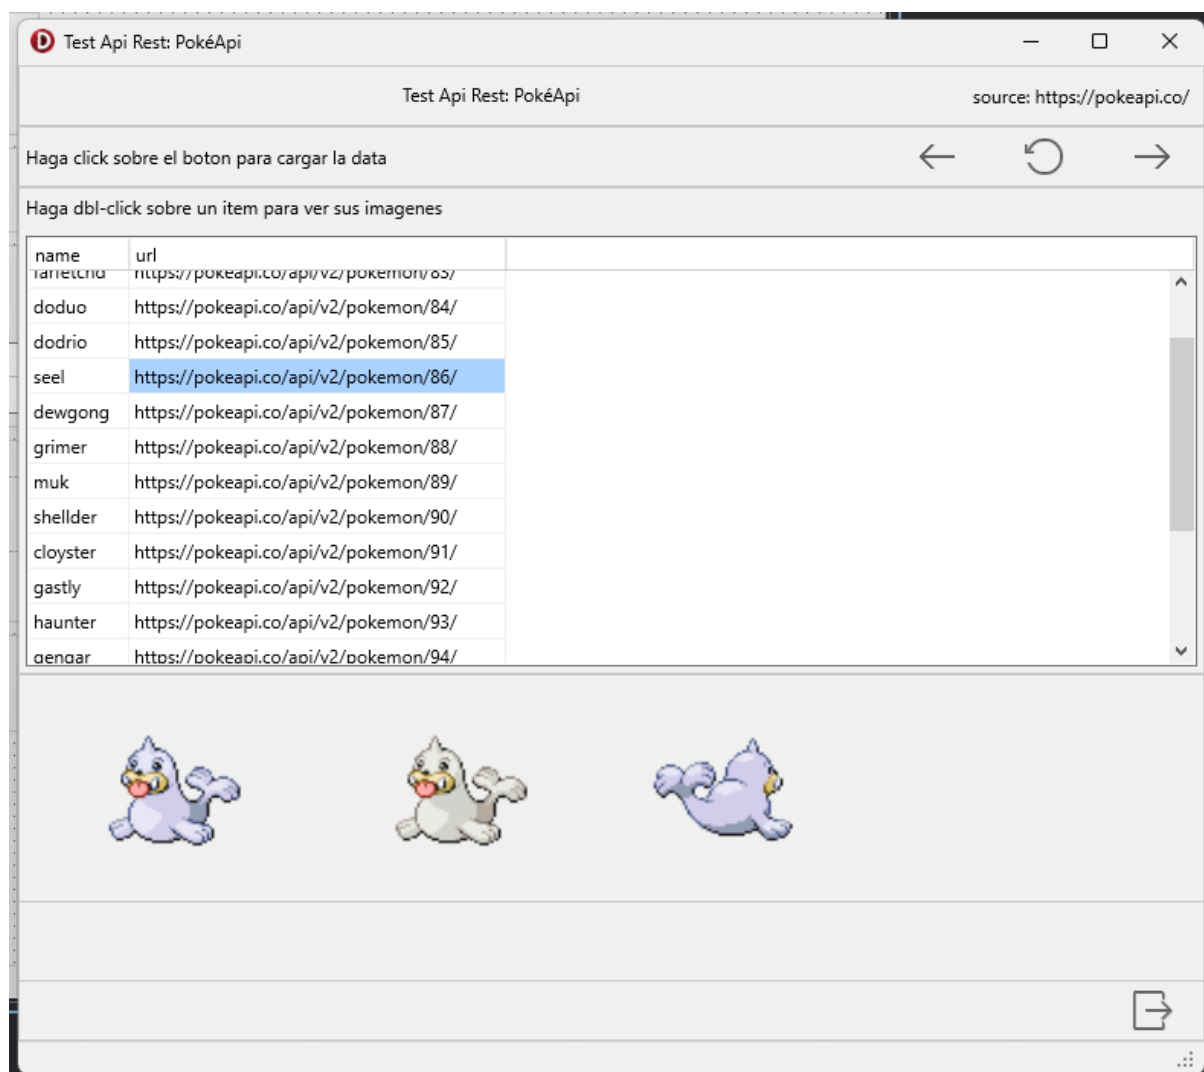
Test Api Rest: PokéApi

Test Api Rest: PokéApi

source: https://pokeapi.co/

Haga click sobre el boton para cargar la data

Haga dbl-click sobre un item para ver sus imagenes

| name | url |
|---|---|
| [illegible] | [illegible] |
| doduo | https://pokeapi.co/api/v2/pokemon/84/ |
| dodrio | https://pokeapi.co/api/v2/pokemon/85/ |
| seel | https://pokeapi.co/api/v2/pokemon/86/ |
| dewgong | https://pokeapi.co/api/v2/pokemon/87/ |
| grimer | https://pokeapi.co/api/v2/pokemon/88/ |
| muk | https://pokeapi.co/api/v2/pokemon/89/ |
| shellder | https://pokeapi.co/api/v2/pokemon/90/ |
| cloyster | https://pokeapi.co/api/v2/pokemon/91/ |
| gastly | https://pokeapi.co/api/v2/pokemon/92/ |
| haunter | https://pokeapi.co/api/v2/pokemon/93/ |
| gengar | https://pokeapi.co/api/v2/pokemon/94/ |